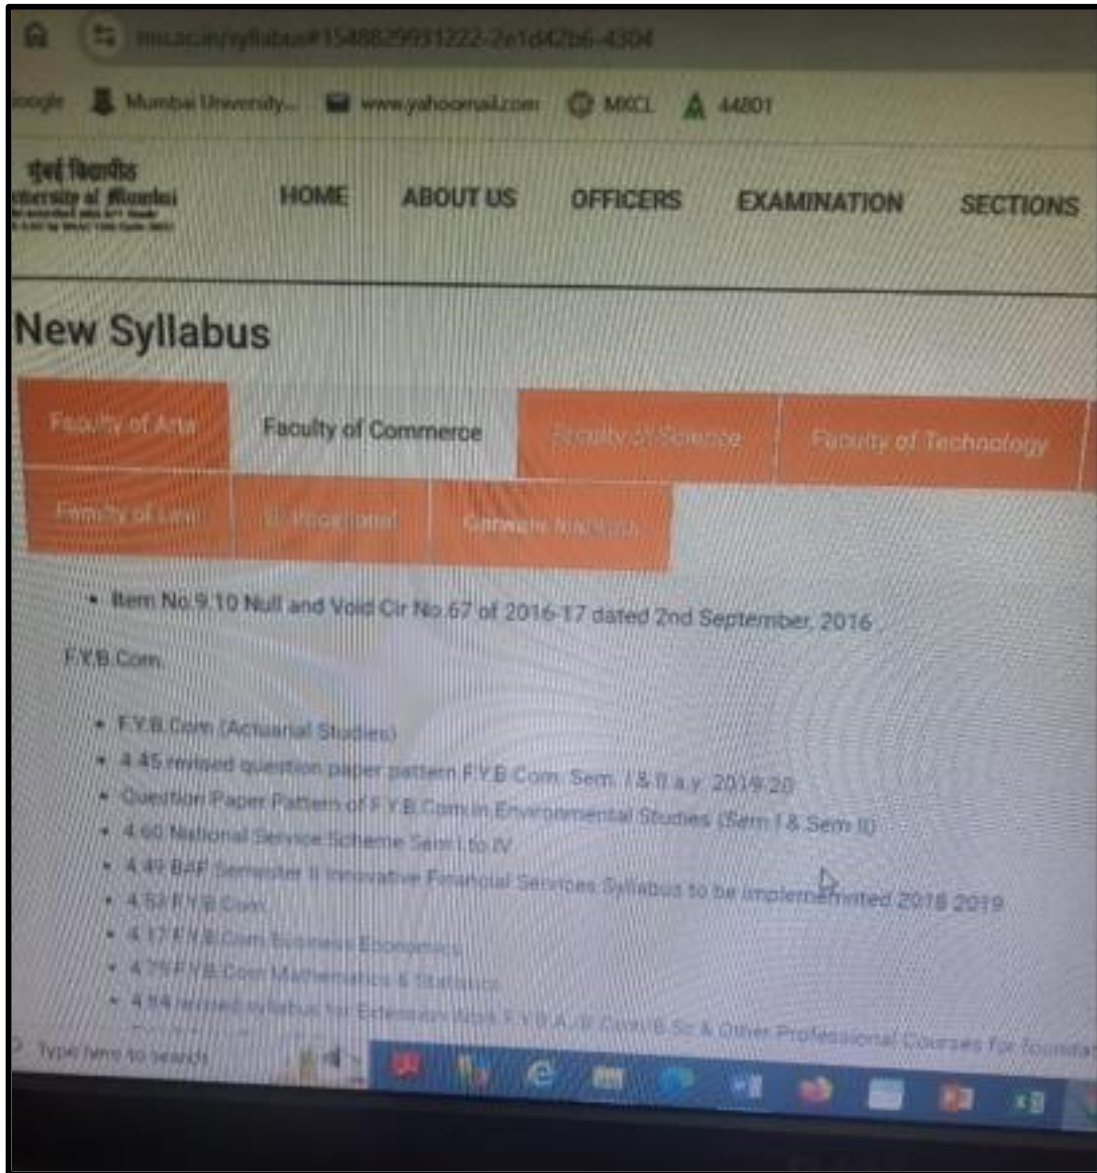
mu.ac.in/syllabus#1548829931222-2e1d42b6-4304

oogle   Mumbai University...   www.yahoomail.com   MKCL   44801

मुंबई विद्यापीठ
University of Mumbai

HOME   ABOUT US   OFFICERS   EXAMINATION   SECTIONS

New Syllabus

Faculty of Arts   Faculty of Commerce   Faculty of Science   Faculty of Technology
Faculty of Law   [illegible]   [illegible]

• Item No.9.10 Null and Void Cir No.67 of 2016-17 dated 2nd September, 2016

F.Y.B.Com.

• F.Y.B.Com (Actuarial Studies)
• 4.45 revised question paper pattern F.Y.B.Com. Sem. I & II a.y. 2019-20
• Question Paper Pattern of F.Y.B.Com in Environmental Studies (Sem I & Sem II)
• 4.60 National Service Scheme Sem I to IV
• 4.49 BAF Semester II Innovative Financial Services Syllabus to be implemented 2018 2019
• 4.53 F.Y.B.Com.
• 4.17 F.Y.B.Com Business Economics
• 4.75 F.Y.B.Com Mathematics & Statistics
• 4.84 revised syllabus for Extension Work F.Y.B.A./B.Com/B.Sc & Other Professional Courses for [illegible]

Type here to search